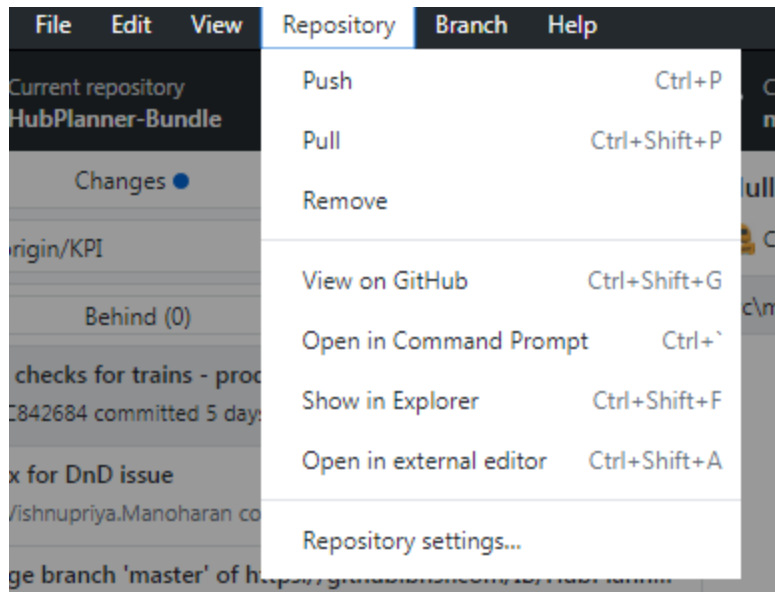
File Edit View Repository Branch Help

Current repository
HubPlanner-Bundle

Changes ●

origin/KPI

Behind (0)

checks for trains - proc
C842684 committed 5 days

x for DnD issue
Vishnupriya.Manoharan co

ge branch 'master' of h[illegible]

Push Ctrl+P
Pull Ctrl+Shift+P
Remove
View on GitHub Ctrl+Shift+G
Open in Command Prompt Ctrl+`
Show in Explorer Ctrl+Shift+F
Open in external editor Ctrl+Shift+A
Repository settings...

C
n
ull
C
c\m